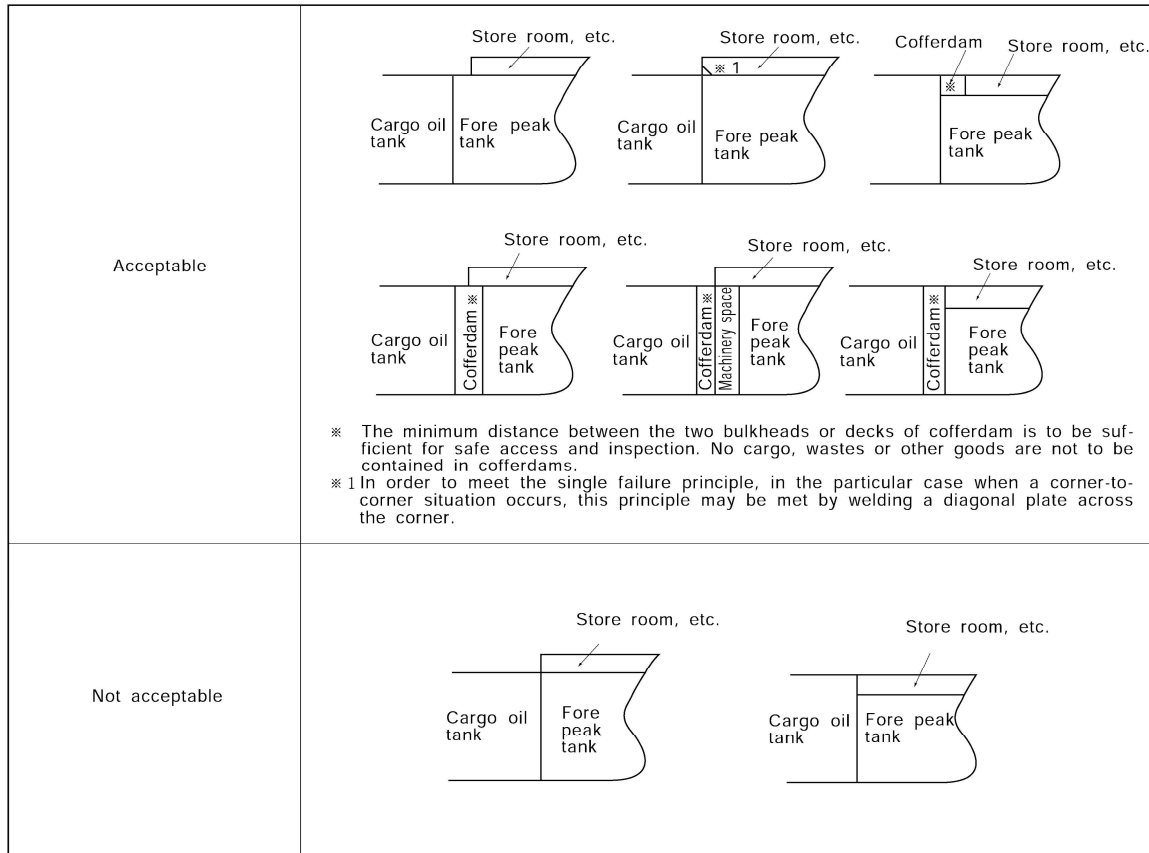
| | |
|---|---|
| Acceptable | Store room, etc. Cargo oil tank Fore peak tank<br>Store room, etc. ※1 Cargo oil tank Fore peak tank<br>Cofferdam Store room, etc. ※ Fore peak tank<br>Store room, etc. Cargo oil tank Cofferdam ※ Fore peak tank<br>Store room, etc. Cargo oil tank Cofferdam ※ Machinery space Fore peak tank<br>Store room, etc. Cargo oil tank Cofferdam ※ Fore peak tank<br>※ The minimum distance between the two bulkheads or decks of cofferdam is to be sufficient for safe access and inspection. No cargo, wastes or other goods are not to be contained in cofferdams.<br>※1 In order to meet the single failure principle, in the particular case when a corner-to-corner situation occurs, this principle may be met by welding a diagonal plate across the corner. |
| Not acceptable | Store room, etc. Cargo oil tank Fore peak tank<br>Store room, etc. Cargo oil tank Fore peak tank |